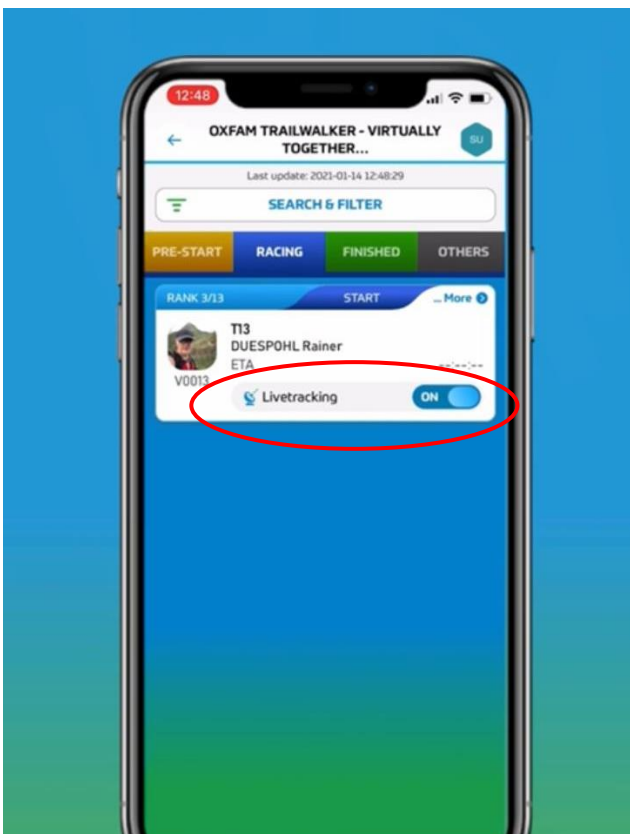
12:48

OXFAM TRAILWALKER - VIRTUALLY TOGETHER...

SU

Last update: 2021-01-14 12:48:29

SEARCH & FILTER

PRE-START

RACING

FINISHED

OTHERS

RANK 3/13

START

... More

T13

DUESPOHL Rainer

ETA

--:--:--

V0013

Livetracking

ON